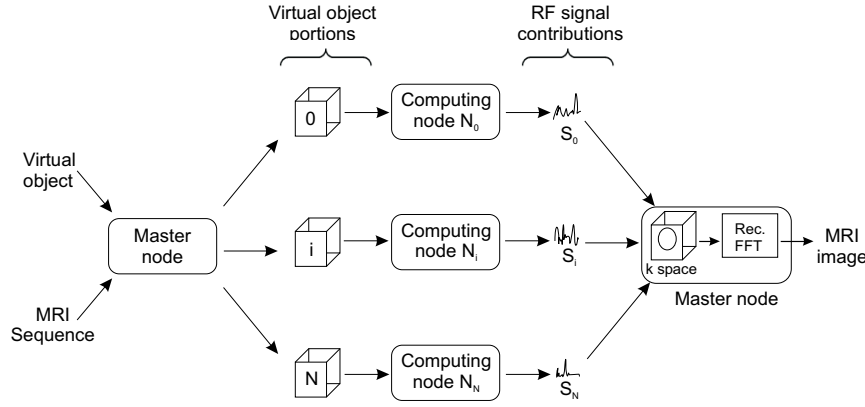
Virtual object portions

RF signal contributions

Virtual object

MRI Sequence

Master node

0

Computing node $N_0$

$S_0$

i

Computing node $N_i$

$S_i$

N

Computing node $N_N$

$S_N$

k space

Rec. FFT

MRI image

Master node